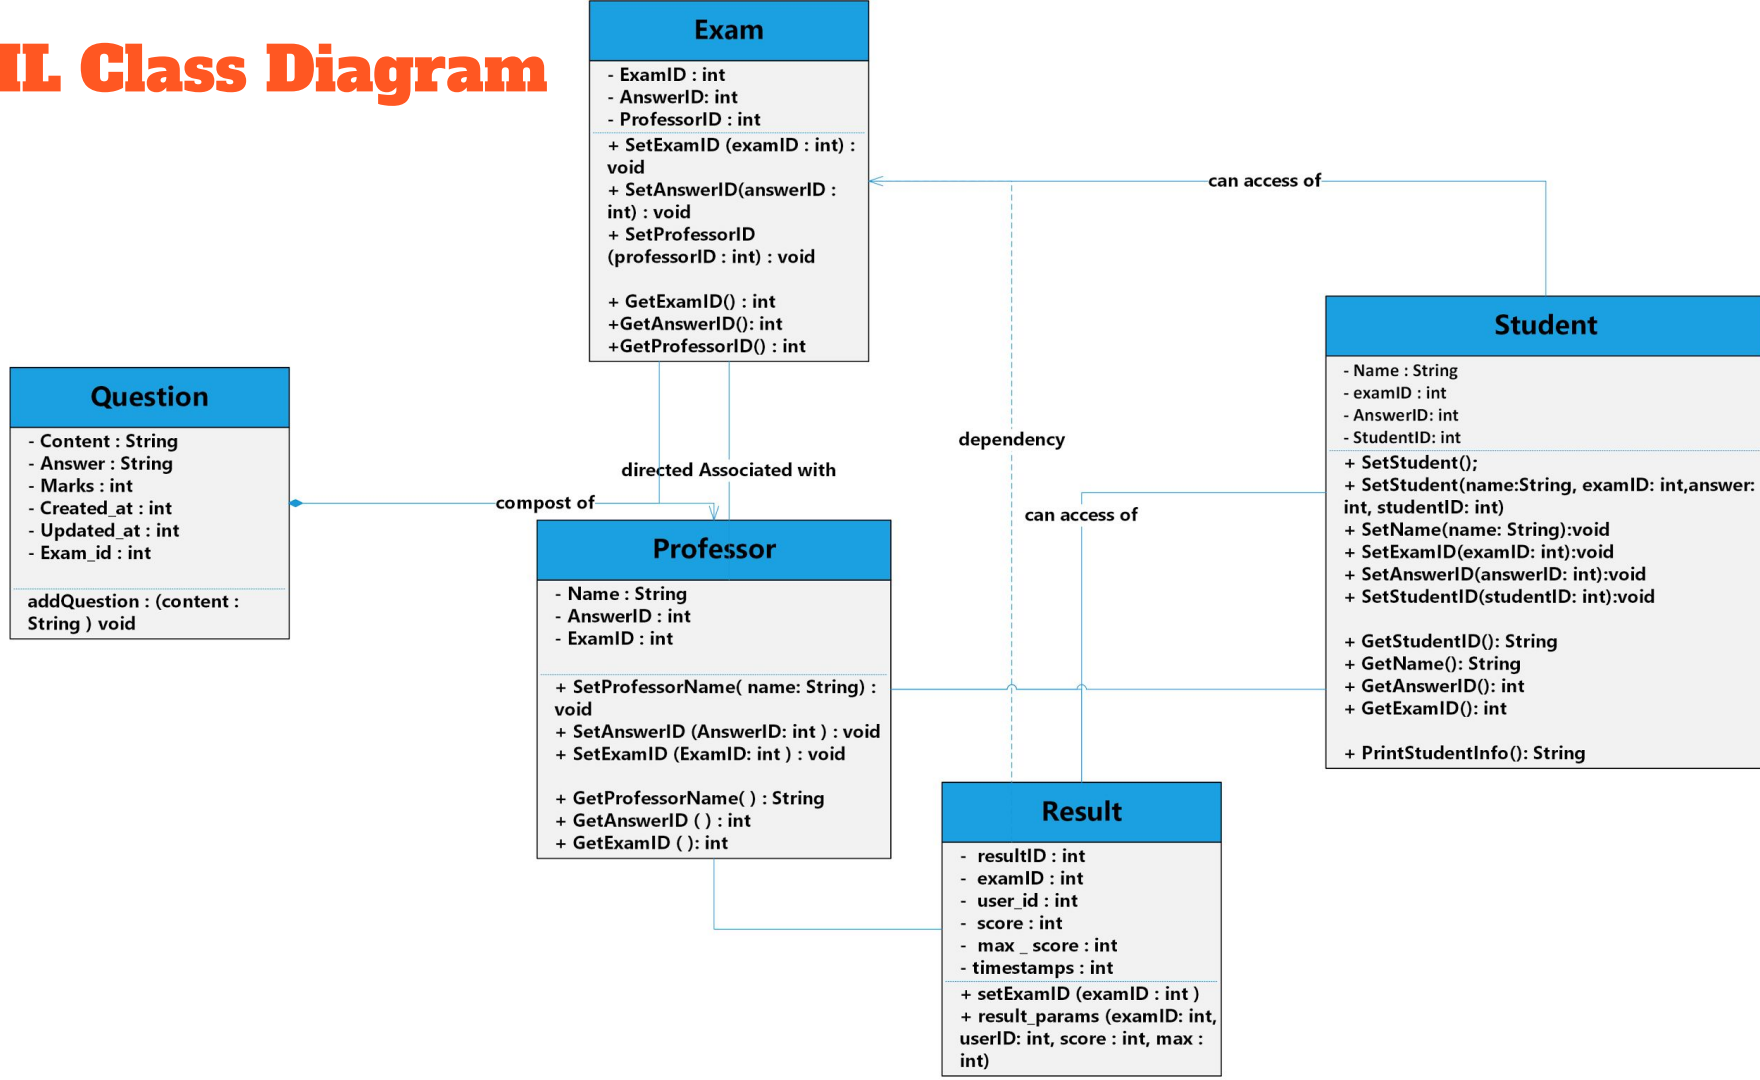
II. Class Diagram

Exam

- ExamID : int
- AnswerID: int
- ProfessorID : int

+ SetExamID (examID : int) : void
+ SetAnswerID(answerID : int) : void
+ SetProfessorID (professorID : int) : void

+ GetExamID() : int
+GetAnswerID(): int
+GetProfessorID() : int

can access of

Student

- Name : String
- examID : int
- AnswerID: int
- StudentID: int

+ SetStudent();
+ SetStudent(name:String, examID: int,answer: int, studentID: int)
+ SetName(name: String):void
+ SetExamID(examID: int):void
+ SetAnswerID(answerID: int):void
+ SetStudentID(studentID: int):void

+ GetStudentID(): String
+ GetName(): String
+ GetAnswerID(): int
+ GetExamID(): int

+ PrintStudentInfo(): String

Question

- Content : String
- Answer : String
- Marks : int
- Created_at : int
- Updated_at : int
- Exam_id : int

addQuestion : (content : String ) void

directed Associated with

dependency

compost of

can access of

Professor

- Name : String
- AnswerID : int
- ExamID : int

+ SetProfessorName( name: String) : void
+ SetAnswerID (AnswerID: int ) : void
+ SetExamID (ExamID: int ) : void

+ GetProfessorName( ) : String
+ GetAnswerID ( ) : int
+ GetExamID ( ): int

Result

- resultID : int
- examID : int
- user_id : int
- score : int
- max _ score : int
- timestamps : int

+ setExamID (examID : int )
+ result_params (examID: int, userID: int, score : int, max : int)